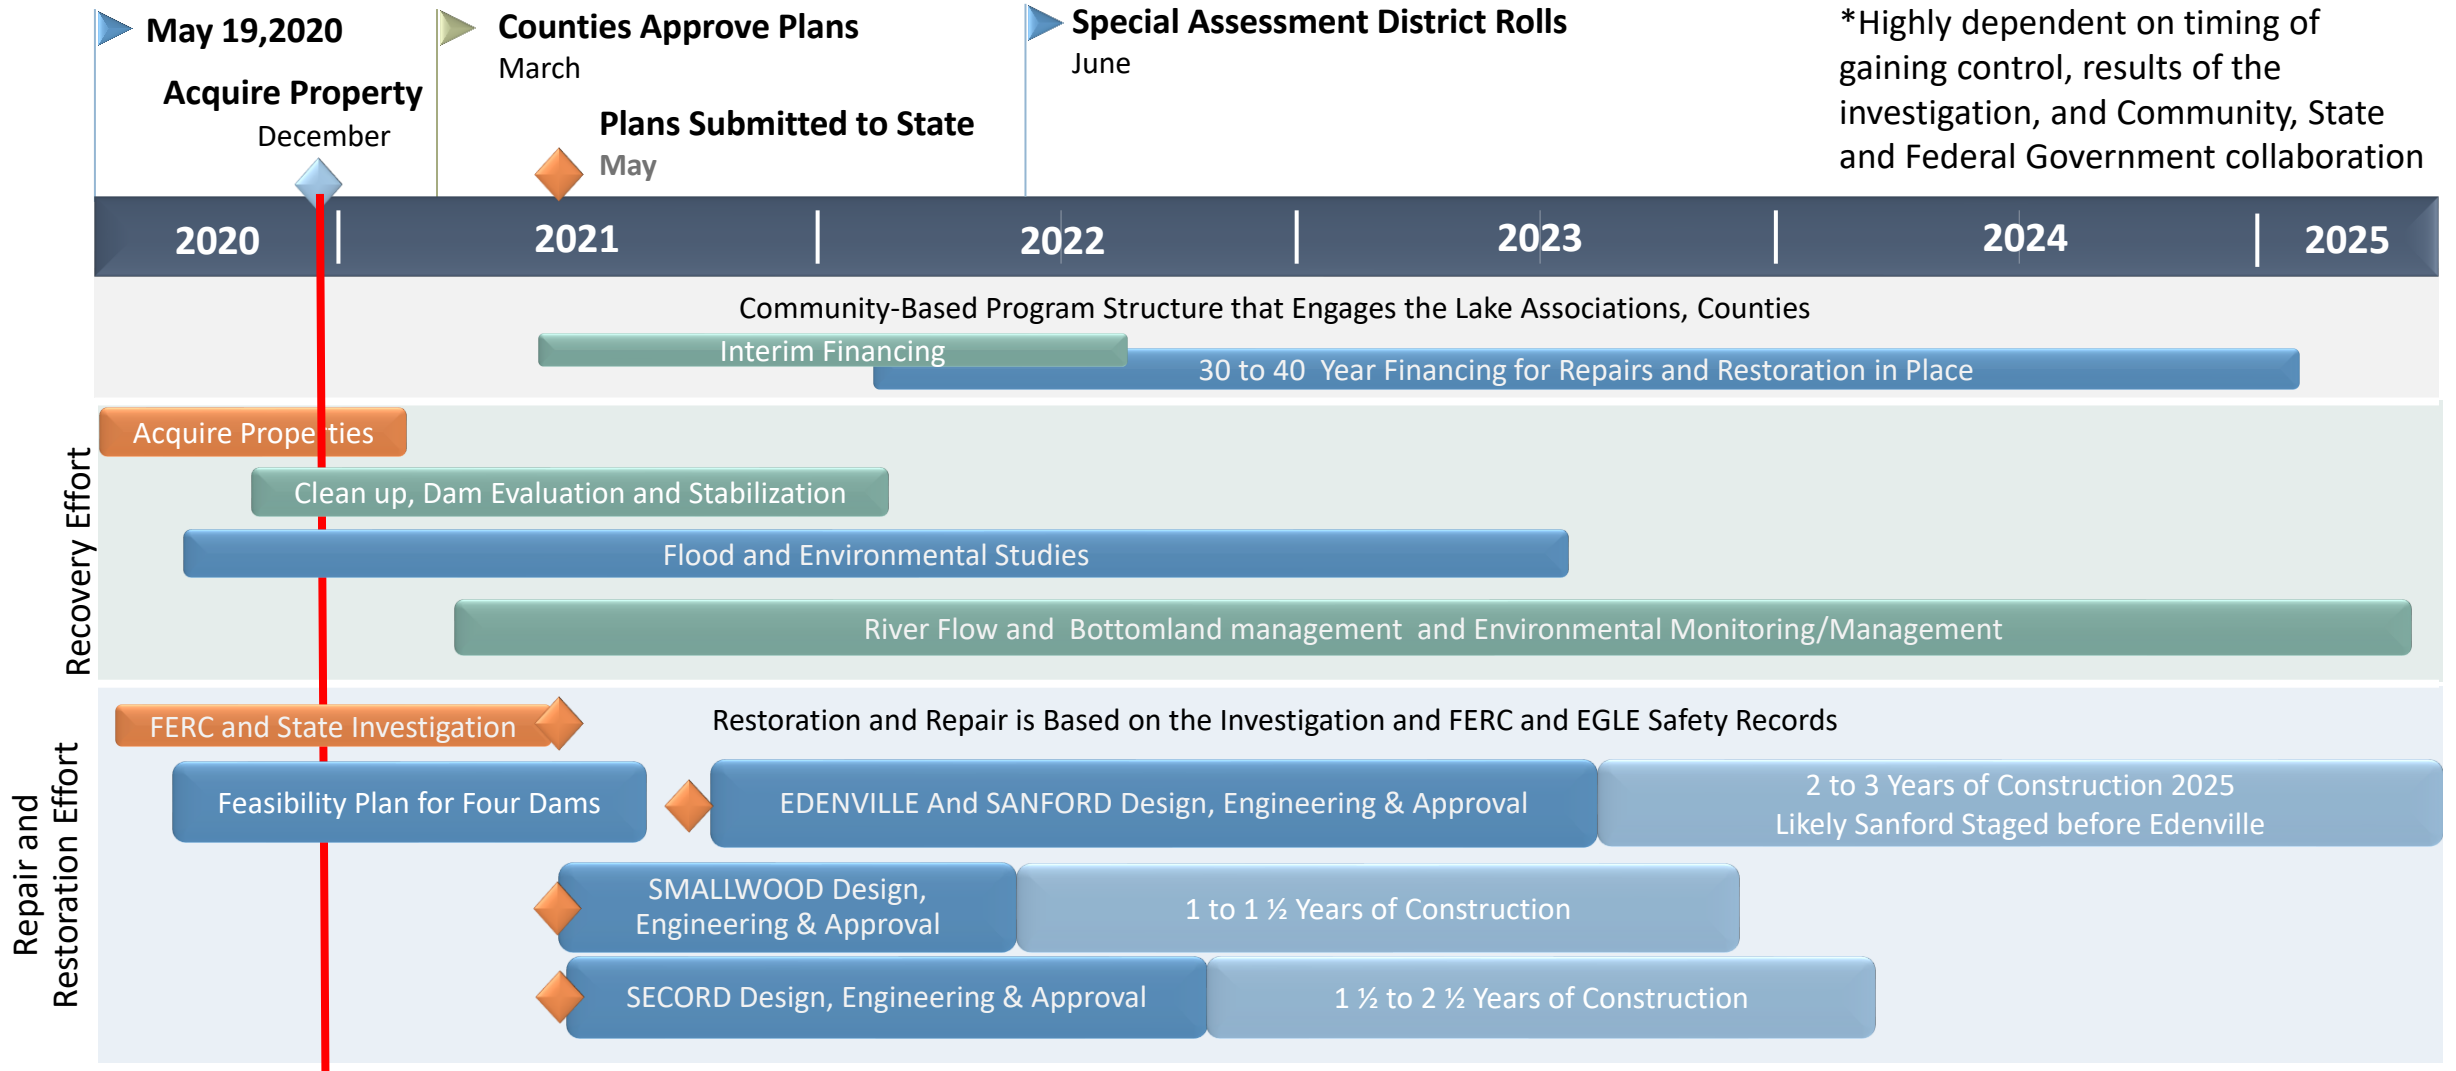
May 19,2020

Acquire Property
December

Counties Approve Plans
March

Plans Submitted to State
May

Special Assessment District Rolls
June

*Highly dependent on timing of gaining control, results of the investigation, and Community, State and Federal Government collaboration

| 2020 | 2021 | 2022 | 2023 | 2024 | 2025 |
|---|---|---|---|---|---|

Community-Based Program Structure that Engages the Lake Associations, Counties

Interim Financing

30 to 40 Year Financing for Repairs and Restoration in Place

Recovery Effort

Acquire Properties

Clean up, Dam Evaluation and Stabilization

Flood and Environmental Studies

River Flow and Bottomland management and Environmental Monitoring/Management

Repair and Restoration Effort

FERC and State Investigation

Restoration and Repair is Based on the Investigation and FERC and EGLE Safety Records

Feasibility Plan for Four Dams

EDENVILLE And SANFORD Design, Engineering & Approval

2 to 3 Years of Construction 2025
Likely Sanford Staged before Edenville

SMALLWOOD Design, Engineering & Approval

1 to 1 ½ Years of Construction

SECORD Design, Engineering & Approval

1 ½ to 2 ½ Years of Construction